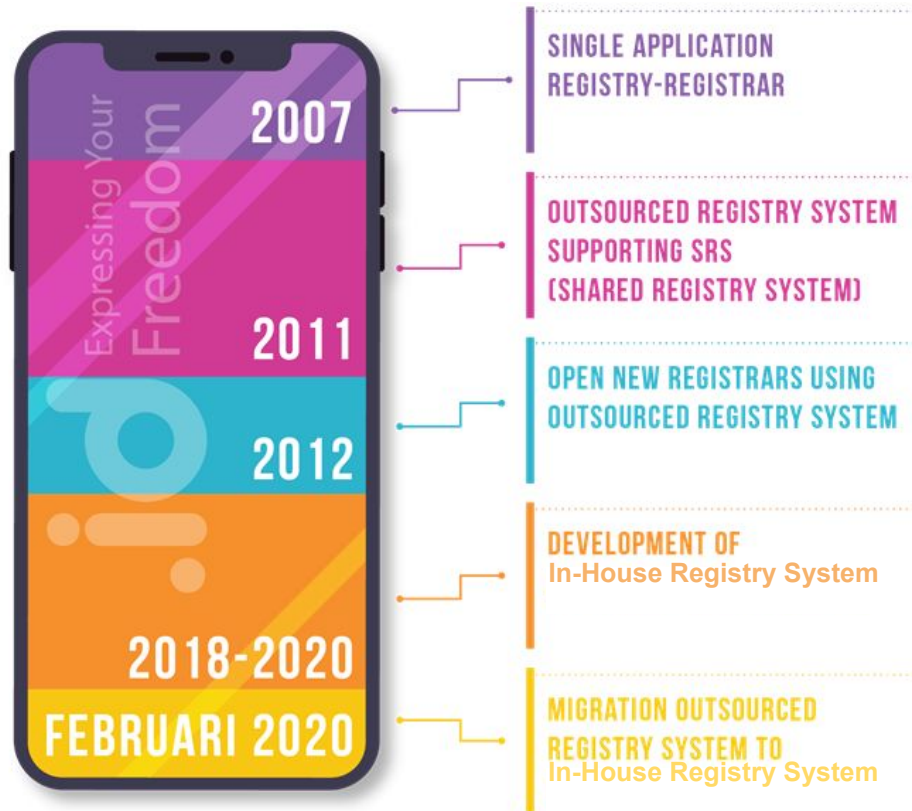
Expressing Your Freedom

.id

2007

SINGLE APPLICATION REGISTRY-REGISTRAR

2011

OUTSOURCED REGISTRY SYSTEM SUPPORTING SRS (SHARED REGISTRY SYSTEM)

2012

OPEN NEW REGISTRARS USING OUTSOURCED REGISTRY SYSTEM

2018-2020

DEVELOPMENT OF In-House Registry System

FEBRUARI 2020

MIGRATION OUTSOURCED REGISTRY SYSTEM TO In-House Registry System